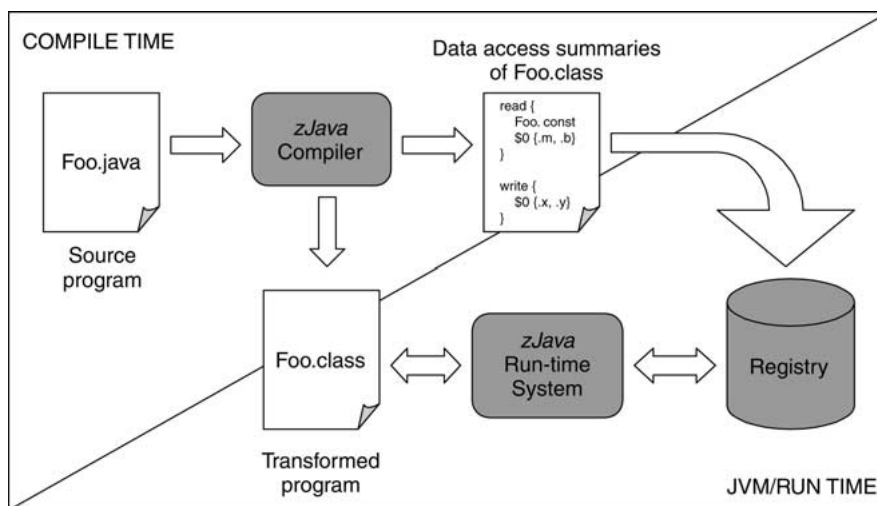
COMPILE TIME

Foo.java

Source program

zJava Compiler

Data access summaries of Foo.class

read {
Foo. const
$0 {.m, .b}
}

write {
$0 {.x, .y}
}

Foo.class

Transformed program

zJava Run-time System

Registry

JVM/RUN TIME